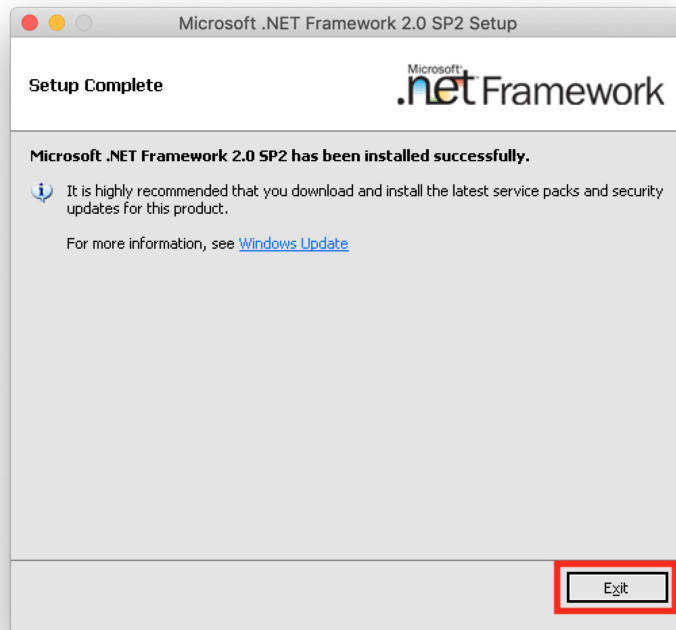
Microsoft .NET Framework 2.0 SP2 Setup

Setup Complete

Microsoft® .net Framework

Microsoft .NET Framework 2.0 SP2 has been installed successfully.

It is highly recommended that you download and install the latest service packs and security updates for this product.

For more information, see Windows Update

Exit